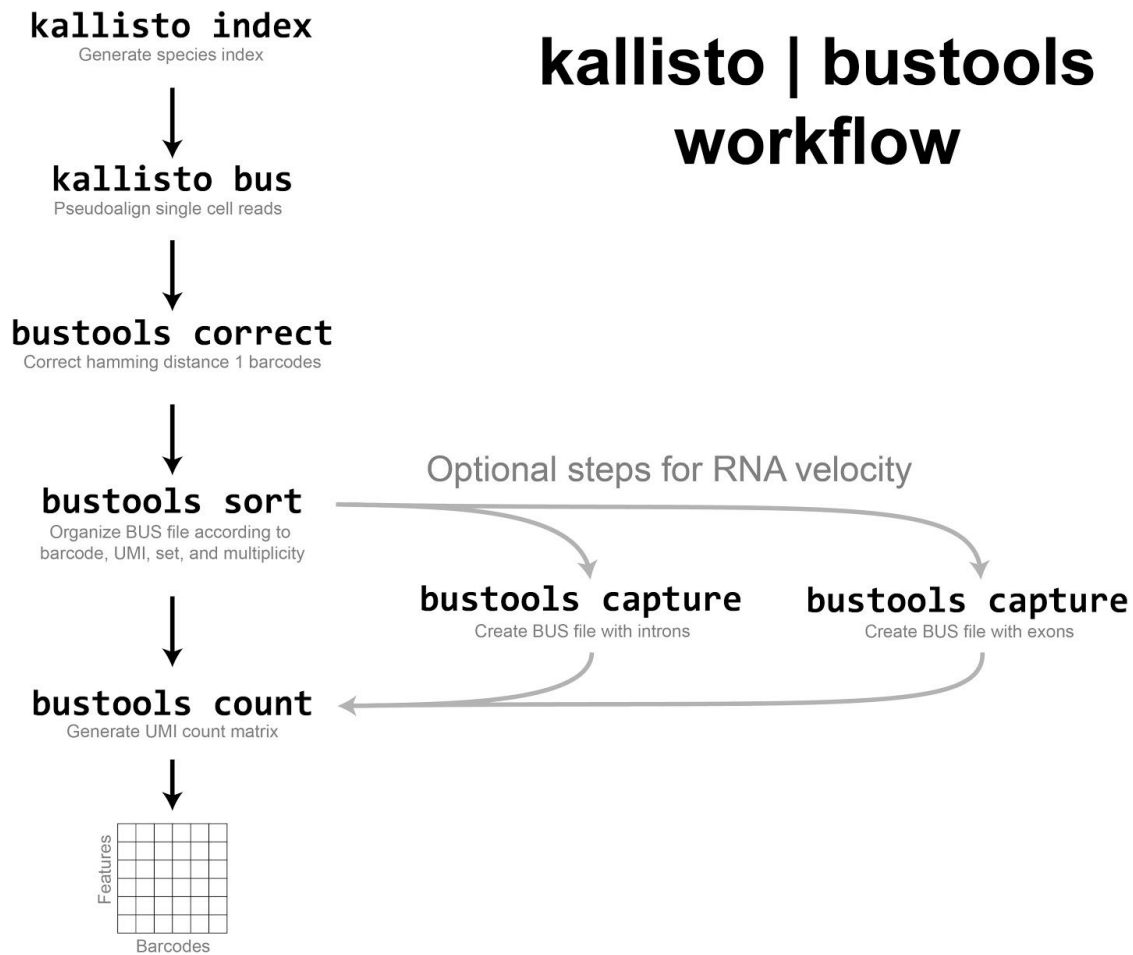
kallisto index
Generate species index

kallisto | bustools workflow

kallisto bus
Pseudoalign single cell reads

bustools correct
Correct hamming distance 1 barcodes

Optional steps for RNA velocity

bustools sort
Organize BUS file according to barcode, UMI, set, and multiplicity

bustools capture
Create BUS file with introns

bustools capture
Create BUS file with exons

bustools count
Generate UMI count matrix

Features

Barcodes